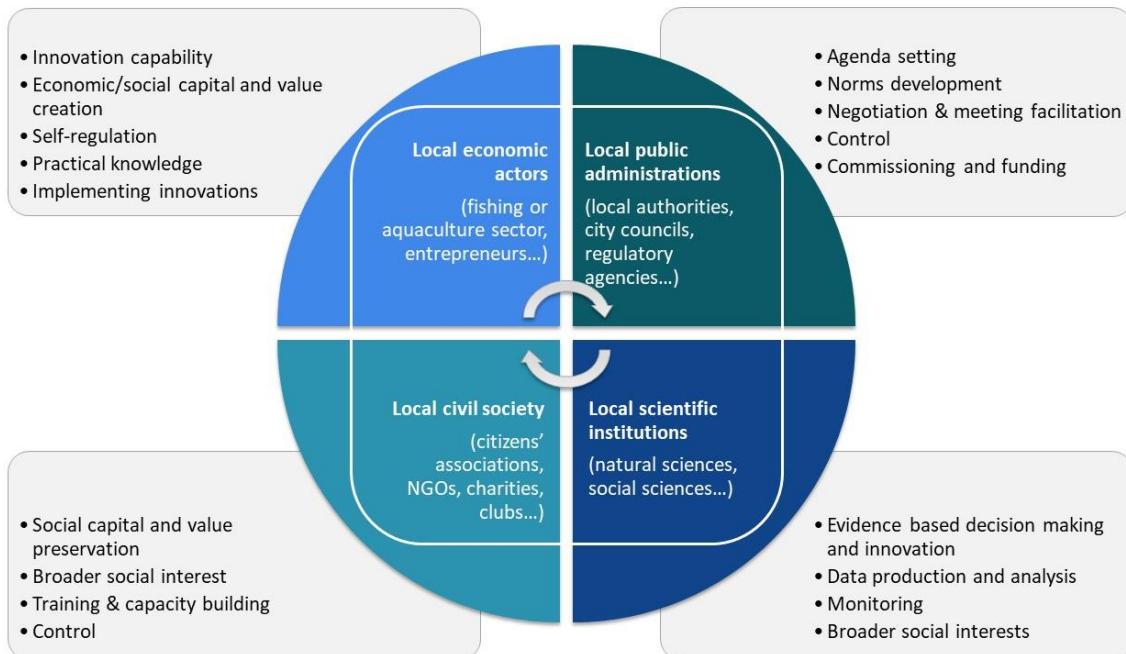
• Innovation capability
• Economic/social capital and value creation
• Self-regulation
• Practical knowledge
• Implementing innovations

• Agenda setting
• Norms development
• Negotiation & meeting facilitation
• Control
• Commissioning and funding

Local economic actors

(fishing or aquaculture sector, entrepreneurs…)

Local public administrations

(local authorities, city councils, regulatory agencies…)

Local civil society

(citizens' associations, NGOs, charities, clubs…)

Local scientific institutions

(natural sciences, social sciences…)

• Social capital and value preservation
• Broader social interest
• Training & capacity building
• Control

• Evidence based decision making and innovation
• Data production and analysis
• Monitoring
• Broader social interests